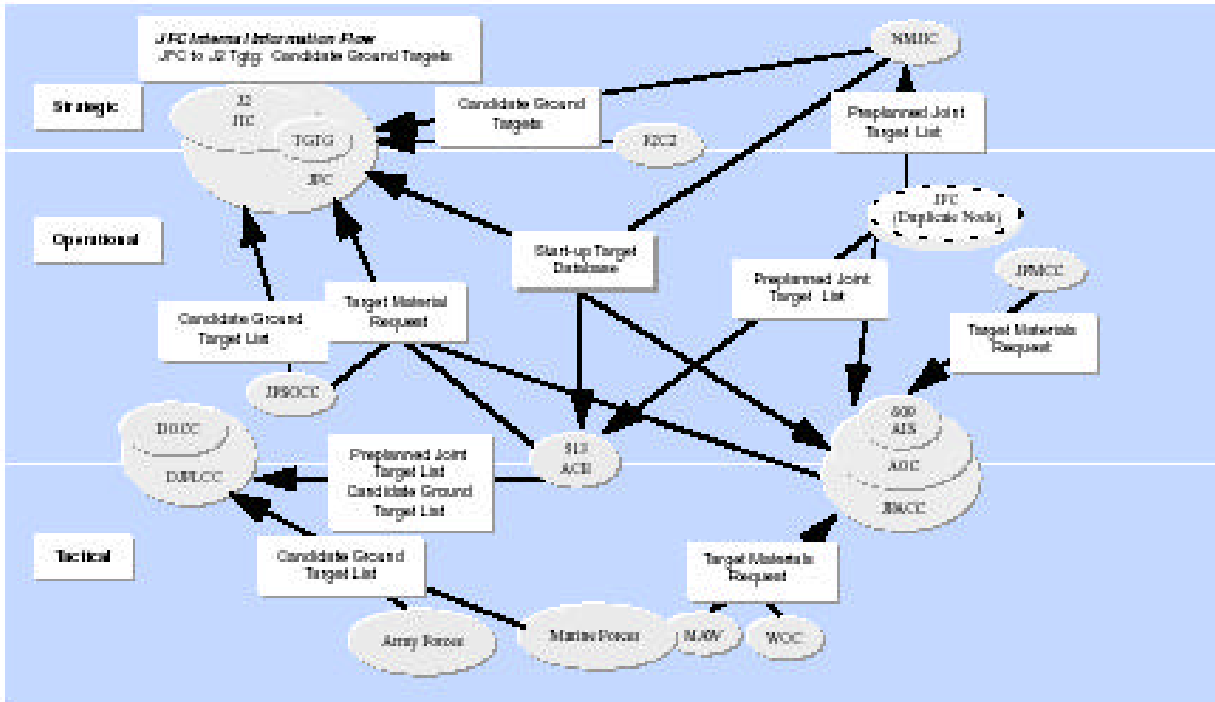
JFC Internal Information Flow
JFC to J2 Tgtg: Candidate Ground Targets

NMJIC

Strategic

J2
JIC
TGTG
JFC

Candidate Ground Targets

JIC2

Preplanned Joint Target List

Operational

JFC (Duplicate Node)

Start-up Target Database

JFMCC

Preplanned Joint Target List

Target Material Request

Candidate Ground Target List

Target Materials Request

JPSOCC

DJLCC

DJFLCC

Preplanned Joint Target List
Candidate Ground Target List

513
ACE

600
AIS
AOC
JFACC

Tactical

Candidate Ground Target List

Target Materials Request

Army Forces

Marine Forces

NAV

WOC